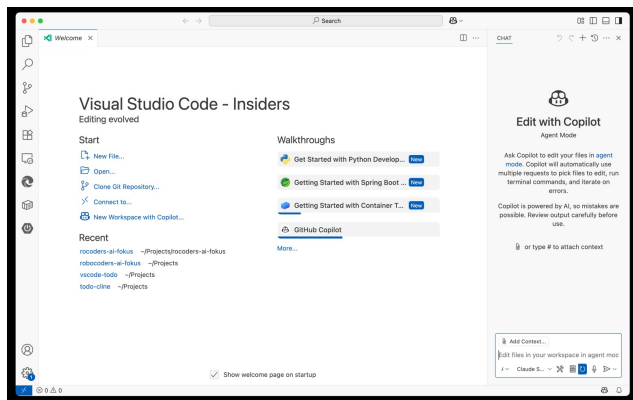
Search

Welcome ×

CHAT

Visual Studio Code - Insiders
Editing evolved

Start
New File...
Open...
Clone Git Repository...
Connect to...
New Workspace with Copilot...

Recent
rocoders-ai-fokus ~/Projects/rocoders-ai-fokus
robocoders-ai-fokus ~/Projects
vscode-todo ~/Projects
todo-cline ~/Projects

Walkthroughs
Get Started with Python Develop... New
Getting Started with Spring Boot ... New
Getting Started with Container T... New
GitHub Copilot
More...

Show welcome page on startup

Edit with Copilot
Agent Mode

Ask Copilot to edit your files in agent mode. Copilot will automatically use multiple requests to pick files to edit, run terminal commands, and iterate on errors.

Copilot is powered by AI, so mistakes are possible. Review output carefully before use.

or type # to attach context

Add Context...
Edit files in your workspace in agent moc
Claude S...

⊗ 0 ⚠ 0